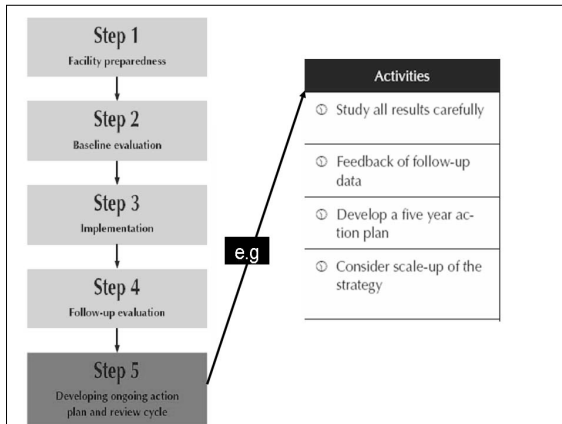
Step 1
Facility preparedness

Step 2
Baseline evaluation

Step 3
Implementation

Step 4
Follow-up evaluation

Step 5
Developing ongoing action plan and review cycle

e.g

Activities

① Study all results carefully

① Feedback of follow-up data

① Develop a five year action plan

① Consider scale-up of the strategy